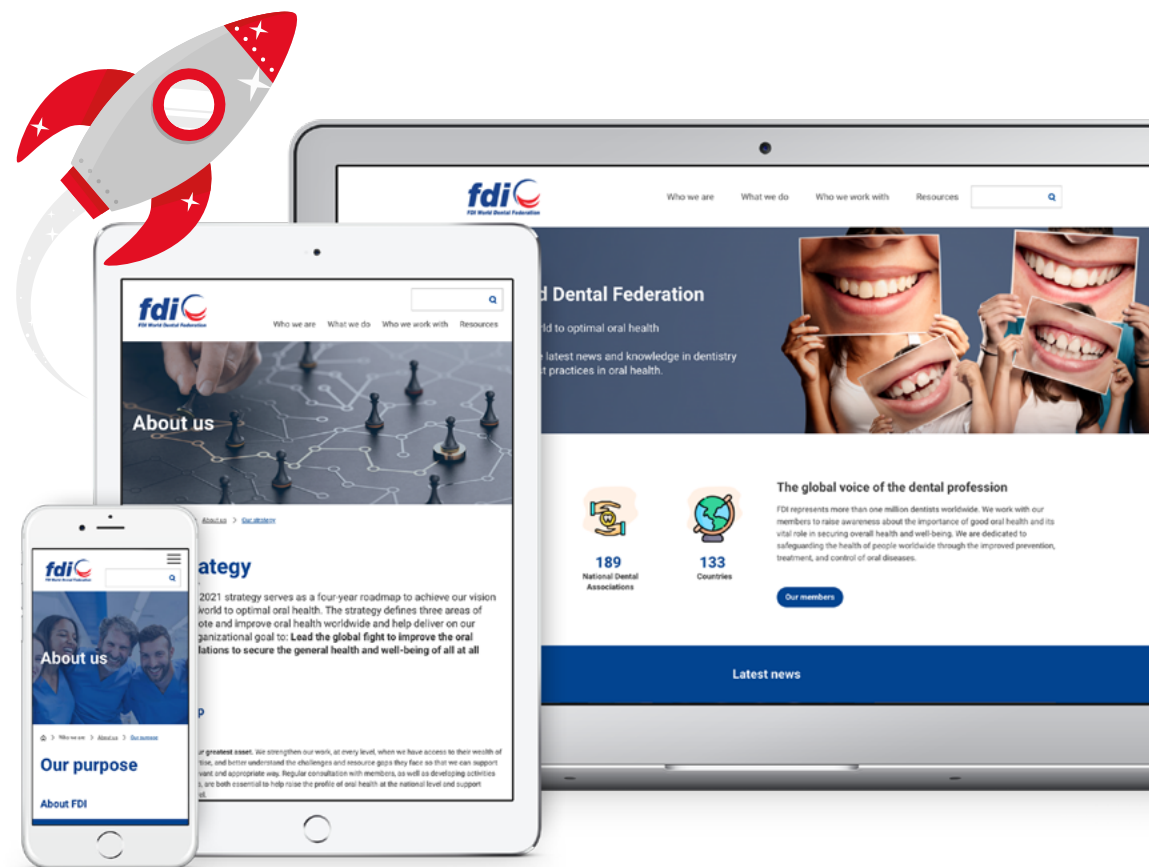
fdi
FDI World Dental Federation
Who we are What we do Who we work with Resources

d Dental Federation
rld to optimal oral health
e latest news and knowledge in dentistry
t practices in oral health.

189
National Dental Associations

133
Countries

The global voice of the dental profession
FDI represents more than one million dentists worldwide. We work with our members to raise awareness about the importance of good oral health and its vital role in securing overall health and well-being. We are dedicated to safeguarding the health of people worldwide through the improved prevention, treatment, and control of oral diseases.

Our members

Latest news

fdi
FDI World Dental Federation
Who we are What we do Who we work with Resources
About us
About us > Our strategy
ategy
2021 strategy serves as a four-year roadmap to achieve our vision world to optimal oral health. The strategy defines three areas of ote and improve oral health worldwide and help deliver on our ganizational goal to: Lead the global fight to improve the oral lations to secure the general health and well-being of all at all
p
r greatest asset. We strengthen our work, at every level, when we have access to their wealth of tise, and better understand the challenges and resource gaps they face so that we can support vant and appropriate way. Regular consultation with members, as well as developing activities s, are both essential to help raise the profile of oral health at the national level and support d.

fdi
FDI World Dental Federation
About us
> Who we are > About us > Our purpose
Our purpose
About FDI